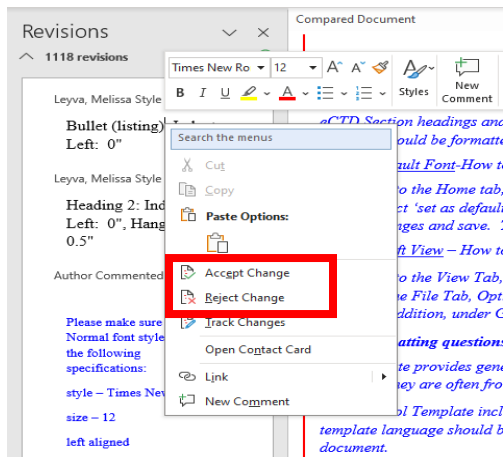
Revisions
1118 revisions

Leyva, Melissa Style

Bullet (listing), Indent: Left: 0"

Leyva, Melissa Style

Heading 2: Indent: Left: 0", Hanging: 0.5"

Author Commented

Please make sure Normal font style the following specifications:

style – Times New

size – 12

left aligned

Compared Document

eCTD Section headings and
should be formatte
ault Font-How t
o the Home tab,
t 'set as defaul
nges and save.
ft View – How t
o the View Tab,
he File Tab, Opt
ddition, under
atting question
te provides gene
hey are often fro
l Template incl
template language should b
document.

Times New Ro 12 A A
B I U
Styles
New Comment

Search the menus
Cut
Copy
Paste Options:
Accept Change
Reject Change
Track Changes
Open Contact Card
Link
New Comment